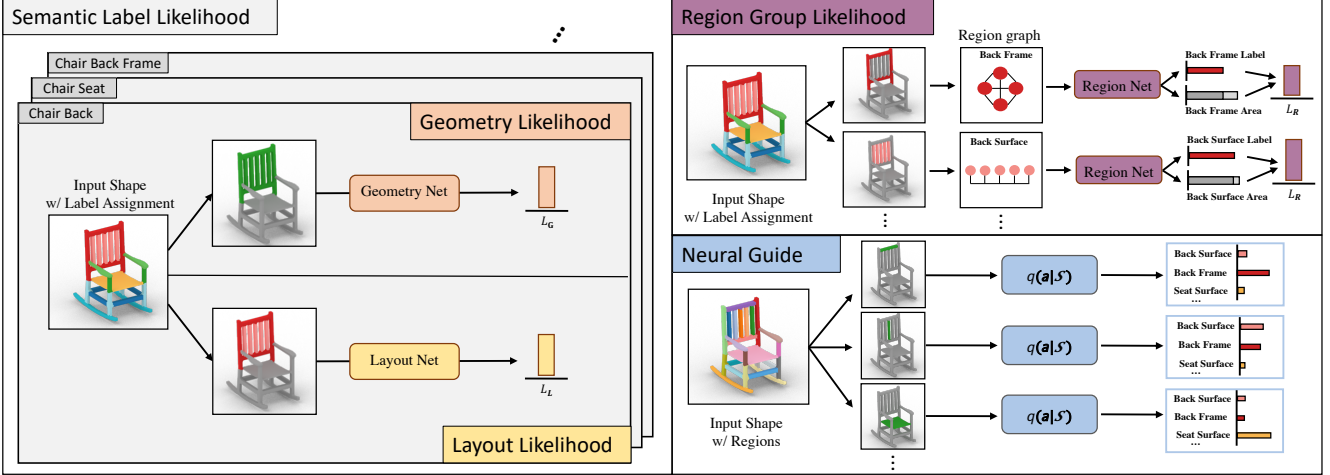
Semantic Label Likelihood

Chair Back Frame

Chair Seat

Chair Back

Geometry Likelihood

Input Shape
w/ Label Assignment

Geometry Net

$L_G$

Layout Net

$L_L$

Layout Likelihood

Region Group Likelihood

Region graph

Back Frame

Back Frame Label

Region Net

Back Frame Area

$L_R$

Back Surface

Back Surface Label

Region Net

Back Surface Area

$L_R$

Input Shape
w/ Label Assignment

Neural Guide

$q(a|S)$

Back Surface
Back Frame
Seat Surface
...

$q(a|S)$

Back Surface
Back Frame
Seat Surface
...

$q(a|S)$

Back Surface
Back Frame
Seat Surface
...

Input Shape
w/ Regions